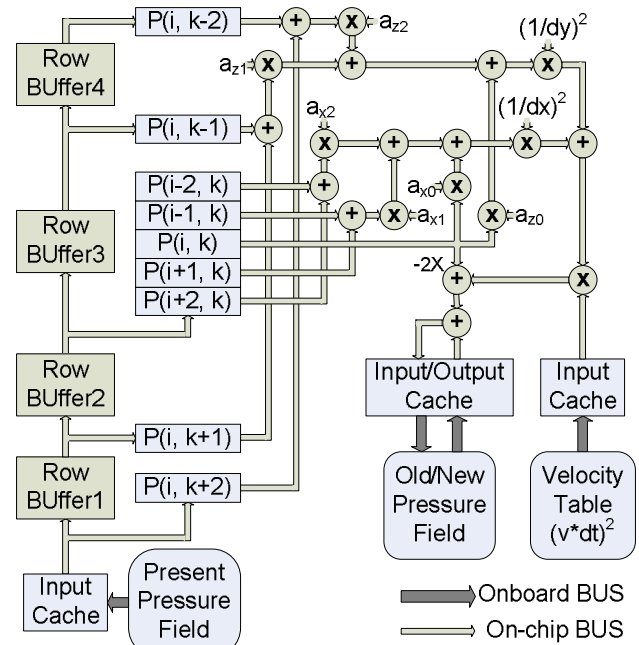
P(i, k-2)
+
x
$a_{z2}$
$(1/dy)^2$
Row BUffer4
$a_{z1}$
x
+
+
x
$a_{x2}$
$(1/dx)^2$
P(i, k-1)
+
x
+
+
x
+
P(i-2, k)
+
$a_{x0}$
x
P(i-1, k)
+
x
$a_{x1}$
x
$a_{z0}$
Row BUffer3
P(i, k)
P(i+1, k)
-2X
+
x
P(i+2, k)
+
Row BUffer2
Input/Output Cache
Input Cache
P(i, k+1)
Row BUffer1
P(i, k+2)
Old/New Pressure Field
Velocity Table $(v*dt)^2$
Input Cache
Present Pressure Field
Onboard BUS
On-chip BUS